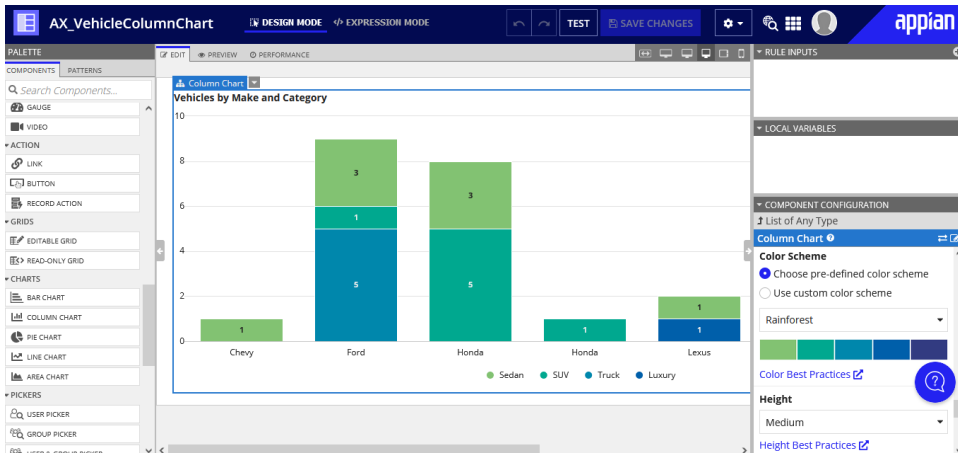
AX_VehicleColumnChart
DESIGN MODE
EXPRESSION MODE
TEST
SAVE CHANGES
appian

PALETTE
COMPONENTS
PATTERNS
Search Components...
GAUGE
VIDEO
ACTION
LINK
BUTTON
RECORD ACTION
GRIDS
EDITABLE GRID
READ-ONLY GRID
CHARTS
BAR CHART
COLUMN CHART
PIE CHART
LINE CHART
AREA CHART
PICKERS
USER PICKER
GROUP PICKER

EDIT
PREVIEW
PERFORMANCE

Column Chart
Vehicles by Make and Category

| | Chevy | Ford | Honda | Honda | Lexus |
|---|---|---|---|---|---|
| Sedan | 1 | 3 | 3 | | 1 |
| SUV | | 1 | 5 | 1 | |
| Truck | | 5 | | | |
| Luxury | | | | | 1 |

10
8
6
4
2
0
Chevy
Ford
Honda
Honda
Lexus
Sedan
SUV
Truck
Luxury

RULE INPUTS
LOCAL VARIABLES
COMPONENT CONFIGURATION
List of Any Type
Column Chart
Color Scheme
Choose pre-defined color scheme
Use custom color scheme
Rainforest
Color Best Practices
Height
Medium
Height Best Practices